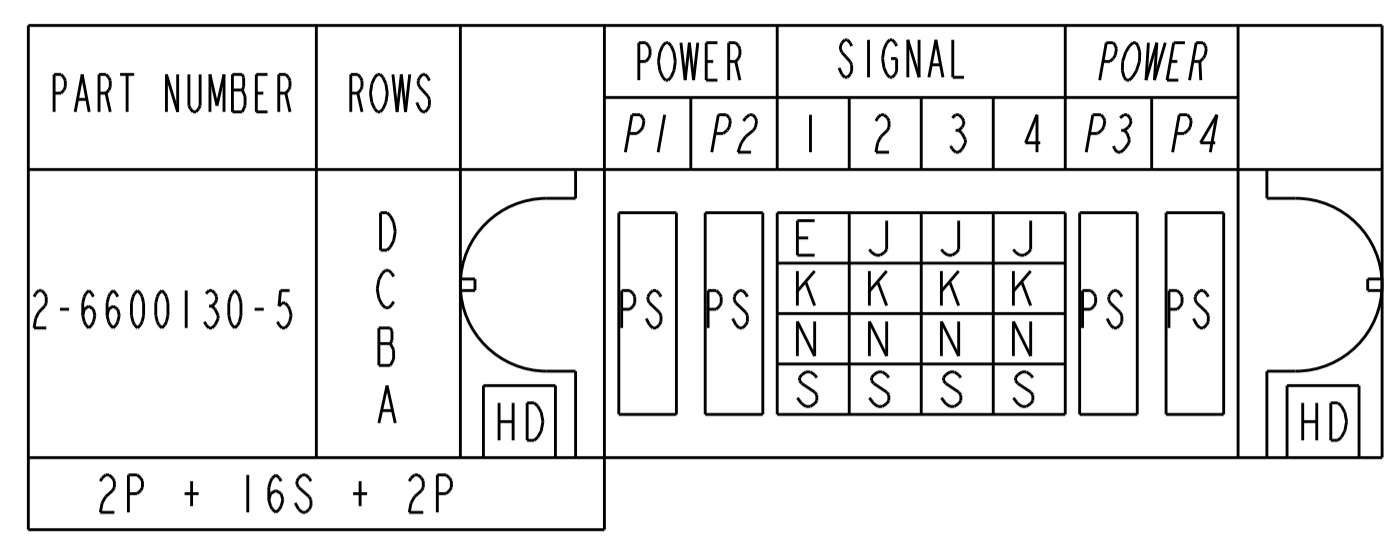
| PART NUMBER | ROWS | | POWER P1 | POWER P2 | SIGNAL 1 | SIGNAL 2 | SIGNAL 3 | SIGNAL 4 | POWER P3 | POWER P4 | |
|---|---|---|---|---|---|---|---|---|---|---|---|
| 2-6600130-5 | D C B A | HD | PS | PS | E K N S | J K N S | J K N S | J K N S | PS | PS | HD |

2P + 16S + 2P